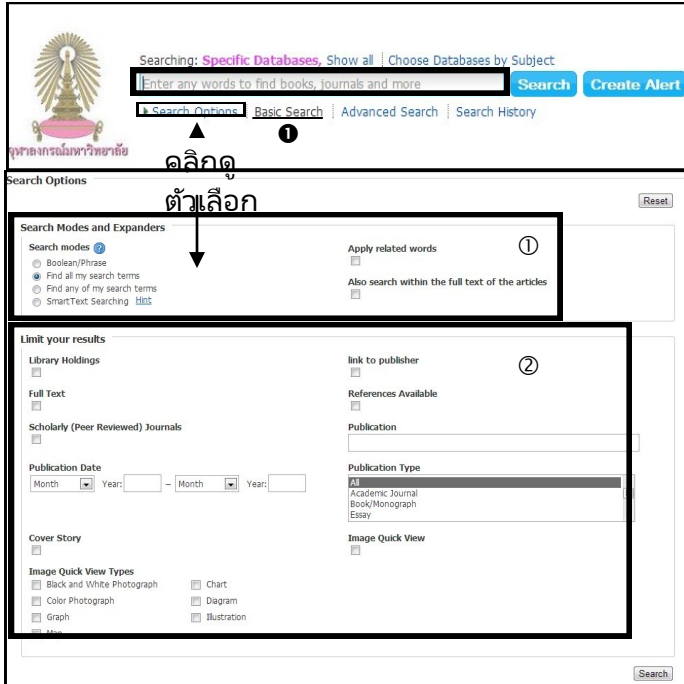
จุฬาลงกรณ์มหาวิทยาลัย

Searching: Specific Databases, Show all | Choose Databases by Subject

Enter any words to find books, journals and more

Search

Create Alert

Search Options | Basic Search | Advanced Search | Search History

❶

คลิกดู ตัวเลือก

Search Options

Reset

Search Modes and Expanders

Search modes

Boolean/Phrase

Find all my search terms

Find any of my search terms

SmartText Searching Hint

Apply related words

①

Also search within the full text of the articles

Limit your results

Library Holdings

link to publisher

②

Full Text

References Available

Scholarly (Peer Reviewed) Journals

Publication

Publication Date

Month Year: – Month Year:

Publication Type

All
Academic Journal
Book/Monograph
Essay

Cover Story

Image Quick View

Image Quick View Types

Black and White Photograph

Chart

Color Photograph

Diagram

Graph

Illustration

Map

Search